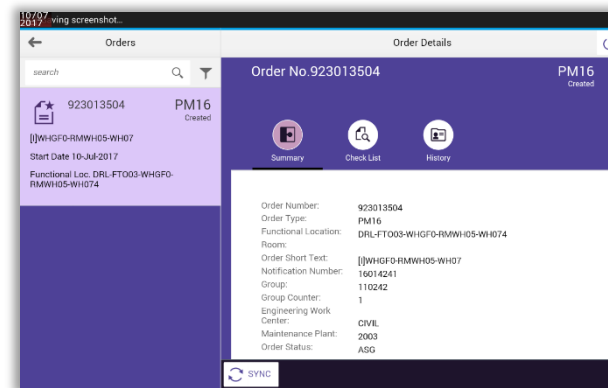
10/07/2017 ving screenshot...

Orders

search

923013504
PM16
Created

[I]WHGF0-RMWH05-WH07

Start Date 10-Jul-2017

Functional Loc. DRL-FTO03-WHGF0-RMWH05-WH074

Order Details

Order No.923013504

PM16
Created

Summary

Check List

History

Order Number: 923013504
Order Type: PM16
Functional Location: DRL-FTO03-WHGF0-RMWH05-WH074
Room:
Order Short Text: [I]WHGF0-RMWH05-WH07
Notification Number: 16014241
Group: 110242
Group Counter: 1
Engineering Work Center: CIVIL
Maintenance Plant: 2003
Order Status: ASG

SYNC